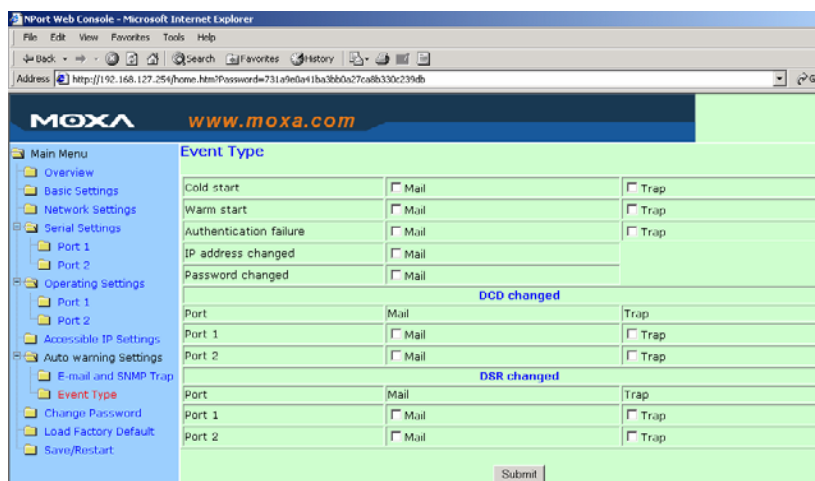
NPort Web Console - Microsoft Internet Explorer

File Edit View Favorites Tools Help

Back Search Favorites History

Address http://192.168.127.254/home.htm?Password=731a9e0a41ba3bb0a27ca8b330c239db

MOXA www.moxa.com

Main Menu
Overview
Basic Settings
Network Settings
Serial Settings
Port 1
Port 2
Operating Settings
Port 1
Port 2
Accessible IP Settings
Auto warning Settings
E-mail and SNMP Trap
Event Type
Change Password
Load Factory Default
Save/Restart

Event Type

| | | |
|---|---|---|
| Cold start | Mail | Trap |
| Warm start | Mail | Trap |
| Authentication failure | Mail | Trap |
| IP address changed | Mail | |
| Password changed | Mail | |

DCD changed

| Port | Mail | Trap |
|---|---|---|
| Port 1 | Mail | Trap |
| Port 2 | Mail | Trap |

DSR changed

| Port | Mail | Trap |
|---|---|---|
| Port 1 | Mail | Trap |
| Port 2 | Mail | Trap |

Submit